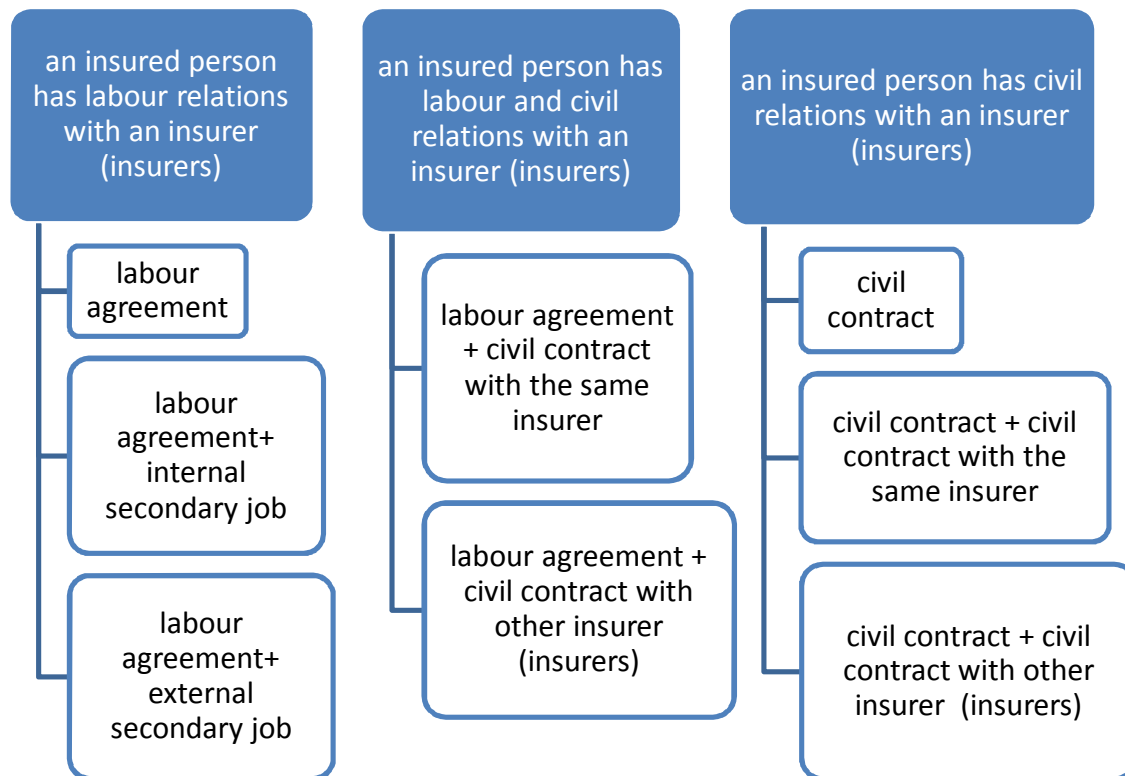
an insured person has labour relations with an insurer (insurers)

labour agreement

labour agreement+ internal secondary job

labour agreement+ external secondary job

an insured person has labour and civil relations with an insurer (insurers)

labour agreement + civil contract with the same insurer

labour agreement + civil contract with other insurer (insurers)

an insured person has civil relations with an insurer (insurers)

civil contract

civil contract + civil contract with the same insurer

civil contract + civil contract with other insurer (insurers)